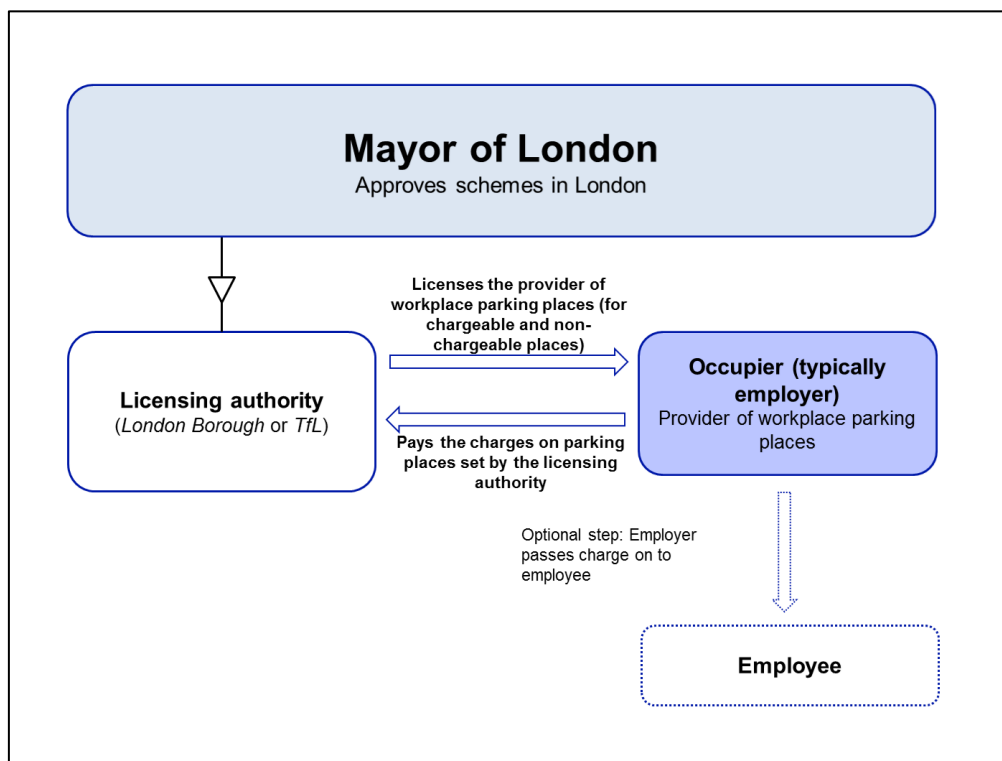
**Mayor of London**
Approves schemes in London

**Licenses the provider of workplace parking places (for chargeable and non-chargeable places)**

**Licensing authority**
(*London Borough* or *TfL*)

**Pays the charges on parking places set by the licensing authority**

**Occupier (typically employer)**
Provider of workplace parking places

Optional step: Employer passes charge on to employee

**Employee**